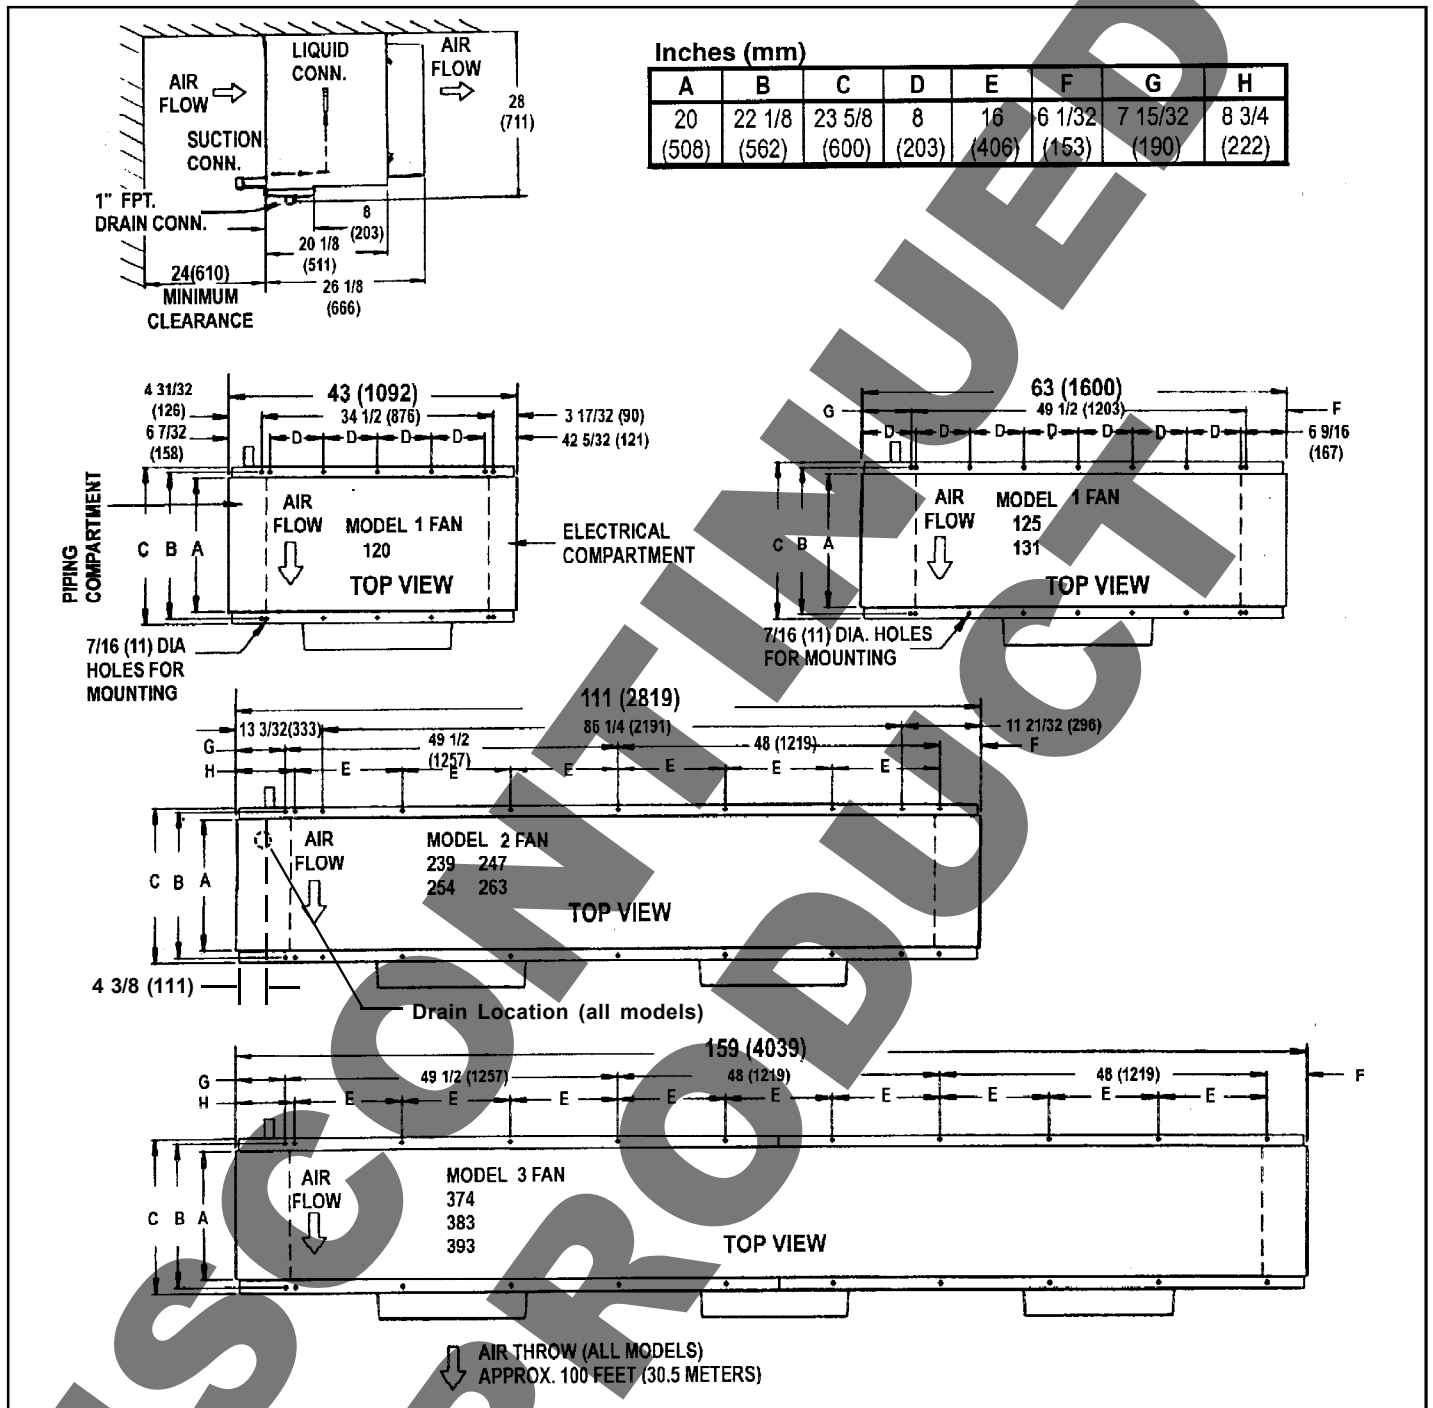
LIQUID CONN.

AIR FLOW

AIR FLOW

28 (711)

SUCTION CONN.

1" FPT. DRAIN CONN.

8 (203)

20 1/8 (511)

24(610) MINIMUM CLEARANCE

26 1/8 (666)

Inches (mm)

| A | B | C | D | E | F | G | H |
|---|---|---|---|---|---|---|---|
| 20 (508) | 22 1/8 (562) | 23 5/8 (600) | 8 (203) | 16 (406) | 6 1/32 (153) | 7 15/32 (190) | 8 3/4 (222) |

4 31/32 (126)

43 (1092)

34 1/2 (876)

3 17/32 (90)

6 7/32 (158)

42 5/32 (121)

D D D D

PIPING COMPARTMENT

C B A

AIR FLOW

MODEL 1 FAN 120

ELECTRICAL COMPARTMENT

TOP VIEW

7/16 (11) DIA HOLES FOR MOUNTING

63 (1600)

G

49 1/2 (1203)

F

D D D D D D D

6 9/16 (167)

C B A

AIR FLOW

MODEL 1 FAN 125 131

TOP VIEW

7/16 (11) DIA. HOLES FOR MOUNTING

111 (2819)

13 3/32(333)

86 1/4 (2191)

11 21/32 (296)

G

49 1/2 (1257)

48 (1219)

F

H

E E E E E E

C B A

AIR FLOW

MODEL 2 FAN 239 247 254 263

TOP VIEW

4 3/8 (111)

Drain Location (all models)

159 (4039)

G

49 1/2 (1257)

48 (1219)

48 (1219)

F

H

E E E E E E E E E

C B A

AIR FLOW

MODEL 3 FAN 374 383 393

TOP VIEW

AIR THROW (ALL MODELS) APPROX. 100 FEET (30.5 METERS)

DISCONTINUED PRODUCT